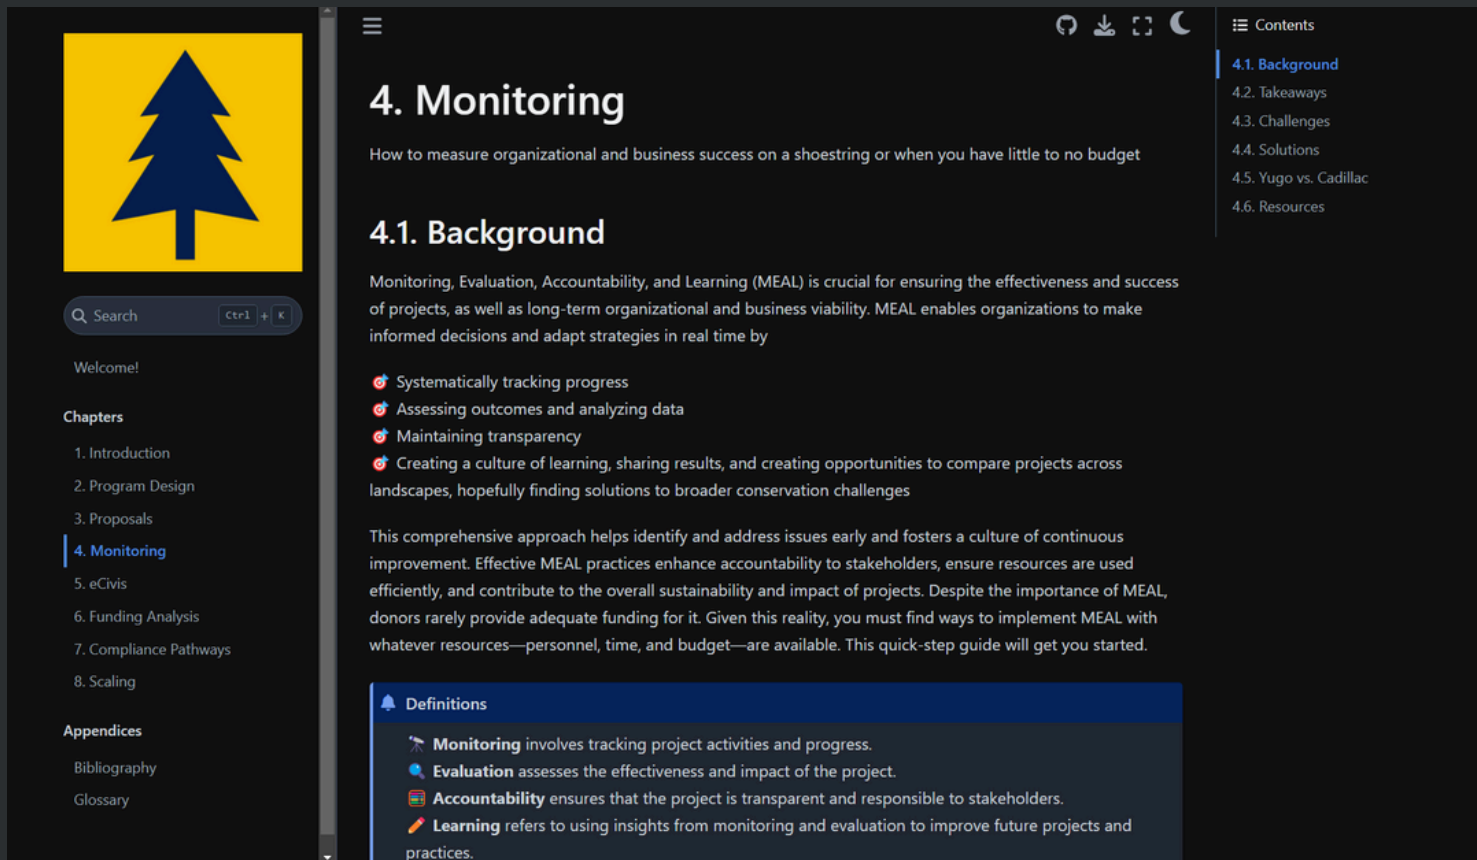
Search Ctrl + K

Welcome!

Chapters

1. Introduction
2. Program Design
3. Proposals
4. Monitoring
5. eCivis
6. Funding Analysis
7. Compliance Pathways
8. Scaling

Appendices

Bibliography
Glossary

# 4. Monitoring

How to measure organizational and business success on a shoestring or when you have little to no budget

## 4.1. Background

Monitoring, Evaluation, Accountability, and Learning (MEAL) is crucial for ensuring the effectiveness and success of projects, as well as long-term organizational and business viability. MEAL enables organizations to make informed decisions and adapt strategies in real time by

🎯 Systematically tracking progress
🎯 Assessing outcomes and analyzing data
🎯 Maintaining transparency
🎯 Creating a culture of learning, sharing results, and creating opportunities to compare projects across landscapes, hopefully finding solutions to broader conservation challenges

This comprehensive approach helps identify and address issues early and fosters a culture of continuous improvement. Effective MEAL practices enhance accountability to stakeholders, ensure resources are used efficiently, and contribute to the overall sustainability and impact of projects. Despite the importance of MEAL, donors rarely provide adequate funding for it. Given this reality, you must find ways to implement MEAL with whatever resources—personnel, time, and budget—are available. This quick-step guide will get you started.

Definitions

🔭 **Monitoring** involves tracking project activities and progress.
🔍 **Evaluation** assesses the effectiveness and impact of the project.
🧮 **Accountability** ensures that the project is transparent and responsible to stakeholders.
✏️ **Learning** refers to using insights from monitoring and evaluation to improve future projects and practices.

Contents

4.1. Background
4.2. Takeaways
4.3. Challenges
4.4. Solutions
4.5. Yugo vs. Cadillac
4.6. Resources